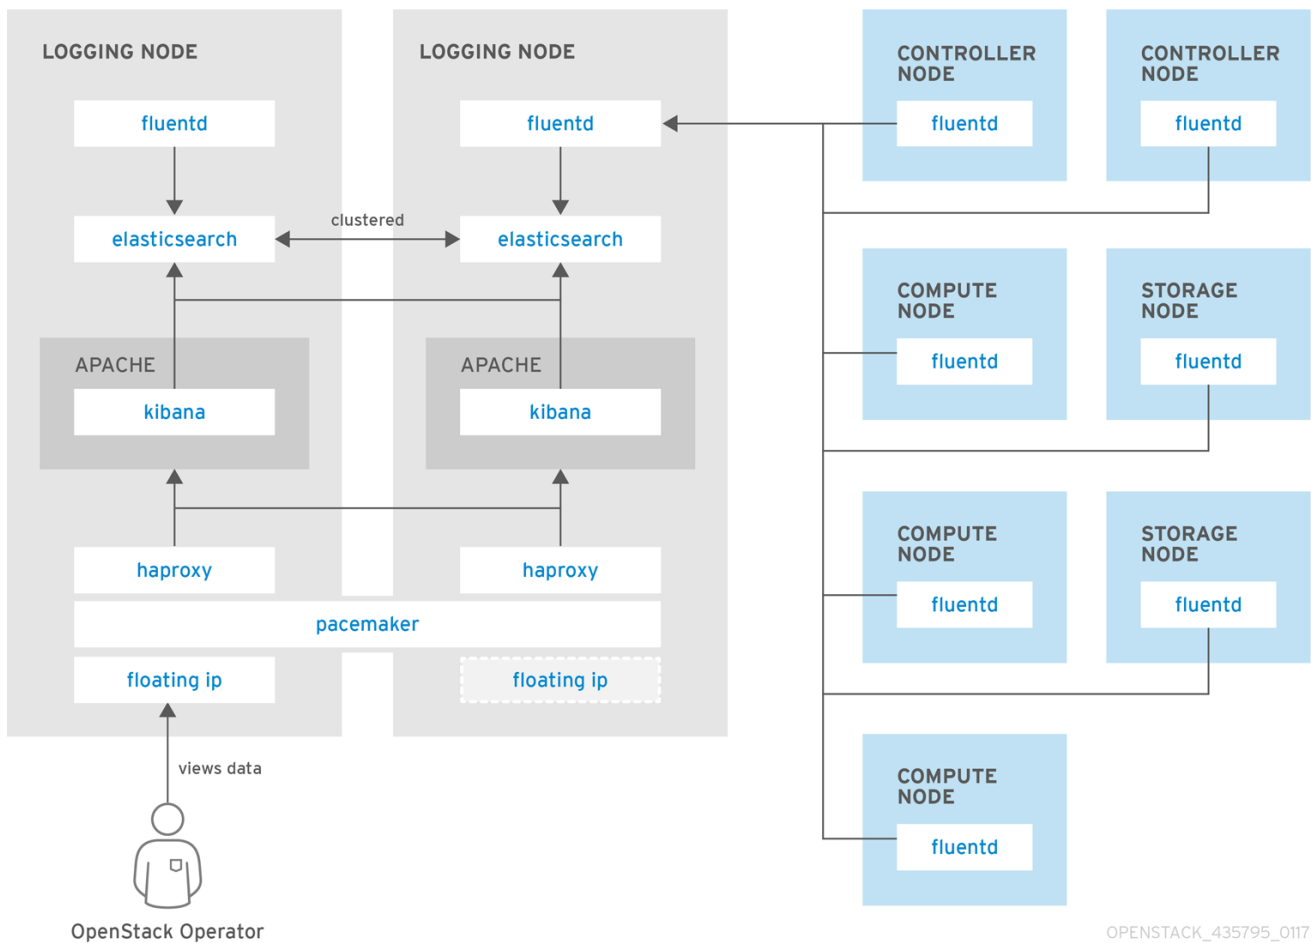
LOGGING NODE

fluentd

elasticsearch

APACHE

kibana

haproxy

floating ip

LOGGING NODE

fluentd

clustered

elasticsearch

APACHE

kibana

haproxy

pacemaker

floating ip

views data

OpenStack Operator

CONTROLLER NODE

fluentd

CONTROLLER NODE

fluentd

COMPUTE NODE

fluentd

STORAGE NODE

fluentd

COMPUTE NODE

fluentd

STORAGE NODE

fluentd

COMPUTE NODE

fluentd

OPENSTACK_435795_0117